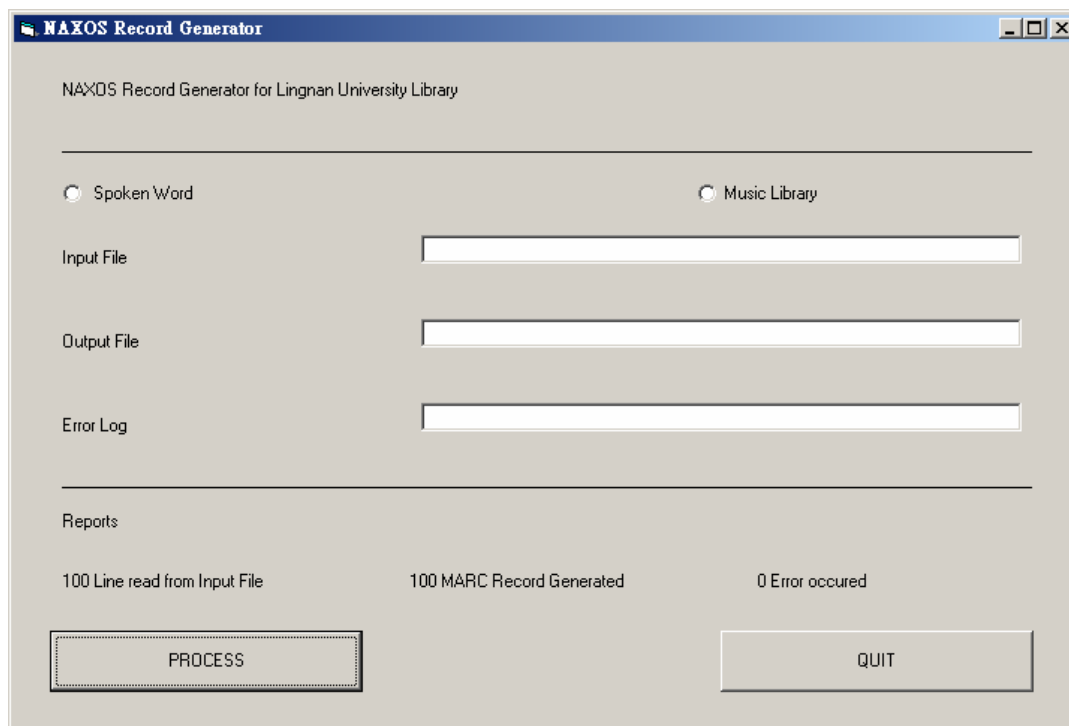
NAXOS Record Generator

NAXOS Record Generator for Lingnan University Library

Spoken Word

Music Library

Input File

Output File

Error Log

Reports

100 Line read from Input File

100 MARC Record Generated

0 Error occured

PROCESS

QUIT